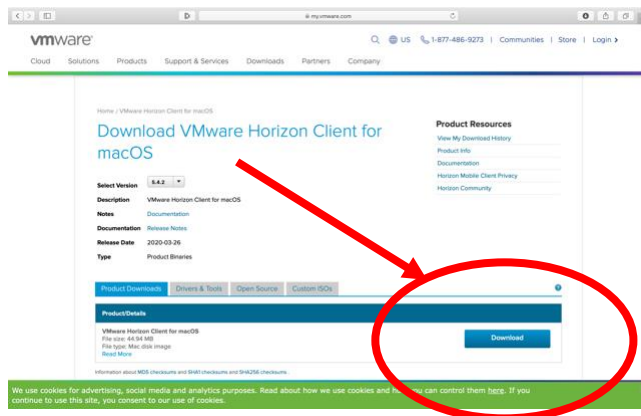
my.vmware.com

vmware

US 1-877-486-9273 | Communities | Store | Login

Cloud Solutions Products Support & Services Downloads Partners Company

Home / VMware Horizon Client for macOS

Download VMware Horizon Client for macOS

Select Version 5.4.2

Description VMware Horizon Client for macOS

Notes Documentation

Documentation Release Notes

Release Date 2020-03-26

Type Product Binaries

Product Resources

View My Download History

Product Info

Documentation

Horizon Mobile Client Privacy

Horizon Community

Product Downloads Drivers & Tools Open Source Custom ISOs

Product/Details

VMware Horizon Client for macOS
File size: 44.94 MB
File type: Mac disk image
Read More

Download

Information about MD5 checksums and SHA1checksums and SHA256 checksums.

We use cookies for advertising, social media and analytics purposes. Read about how we use cookies and h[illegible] can control them here. If you continue to use this site, you consent to our use of cookies.